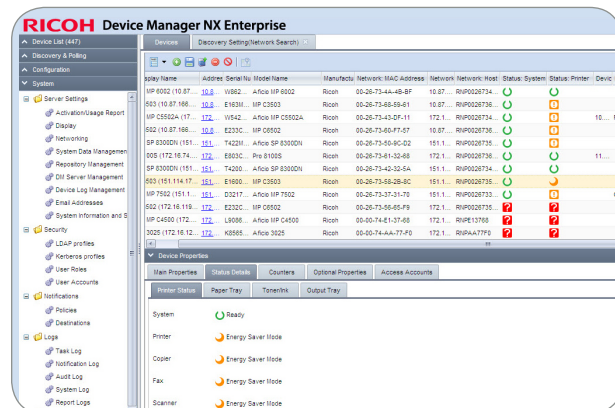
RICOH Device Manager NX Enterprise

Device List (447)
Discovery & Polling
Configuration
System

Server Settings
Activation/Usage Report
Display
Networking
System Data Managemen
Repository Managemen
DM Server Management
Device Log Managemen
Email Addresses
System Information and S
Security
LDAP profiles
Kerberos profiles
User Roles
User Accounts
Notifications
Policies
Destinations
Logs
Task Log
Notification Log
Audit Log
System Log
Report Logs

Devices | Discovery Setting(Network Search)

| splay Name | Addres | Serial Nu | Model Name | Manufactu | Network: MAC Address | Network | Network: Host | Status: System | Status: Printer | Devic |
|---|---|---|---|---|---|---|---|---|---|---|
| MP 6002 (10.87.... | 10.8... | W862... | Aficio MP 6002 | Ricoh | 00-26-73-4A-4B-BF | 10.87.... | RNP0026734... | | | |
| 503 (10.87.166.... | 10.8... | E163M... | MP C3503 | Ricoh | 00-26-73-6B-59-61 | 10.87.... | RNP0026736... | | | |
| MP C5502A (17... | 172... | W542... | Aficio MP C5502A | Ricoh | 00-26-73-43-DF-11 | 172.1... | RNP0026734... | | | 10... |
| 502 (10.87.166.... | 10.8... | E233C... | MP C6502 | Ricoh | 00-26-73-60-F7-57 | 10.87.... | RNP0026736... | | | |
| SP 8300DN (151... | 151... | T422M... | Aficio SP 8300DN | Ricoh | 00-26-73-50-9C-D2 | 151.1... | RNP0026735... | | | |
| 00S (172.16.74.... | 172... | E803C... | Pro 8100S | Ricoh | 00-26-73-61-32-68 | 172.1... | RNP0026736... | | | 11... |
| SP 8300DN (151... | 151... | T4200... | Aficio SP 8300DN | Ricoh | 00-26-73-42-32-5A | 151.1... | RNP0026734... | | | |
| 503 (151.114.17... | 151... | E1600... | MP C3503 | Ricoh | 00-26-73-58-2B-8C | 151.1... | RNP0026735... | | | |
| MP 7502 (151.1... | 151... | D3217... | Aficio MP 7502 | Ricoh | 00-26-73-37-31-70 | 151.1... | RNP0026733... | | | |
| 502 (172.16.119.... | 172... | E232C... | MP C6502 | Ricoh | 00-26-73-58-65-F9 | 172.1... | RNP0026735... | ? | | |
| MP C4500 (172... | 172... | L9086... | Aficio MP C4500 | Ricoh | 00-00-74-E1-37-68 | 172.1... | RNPE13768 | ? | | |
| 3025 (172.16.12... | 172... | K8565... | Aficio 3025 | Ricoh | 00-00-74-AA-77-F0 | 172.1... | RNPAA77F0 | ? | | |

Device Properties
Main Properties | Status Details | Counters | Optional Properties | Access Accounts
Printer Status | Paper Tray | Toner/Ink | Output Tray

System: Ready
Printer: Energy Saver Mode
Copier: Energy Saver Mode
Fax: Energy Saver Mode
Scanner: Energy Saver Mode